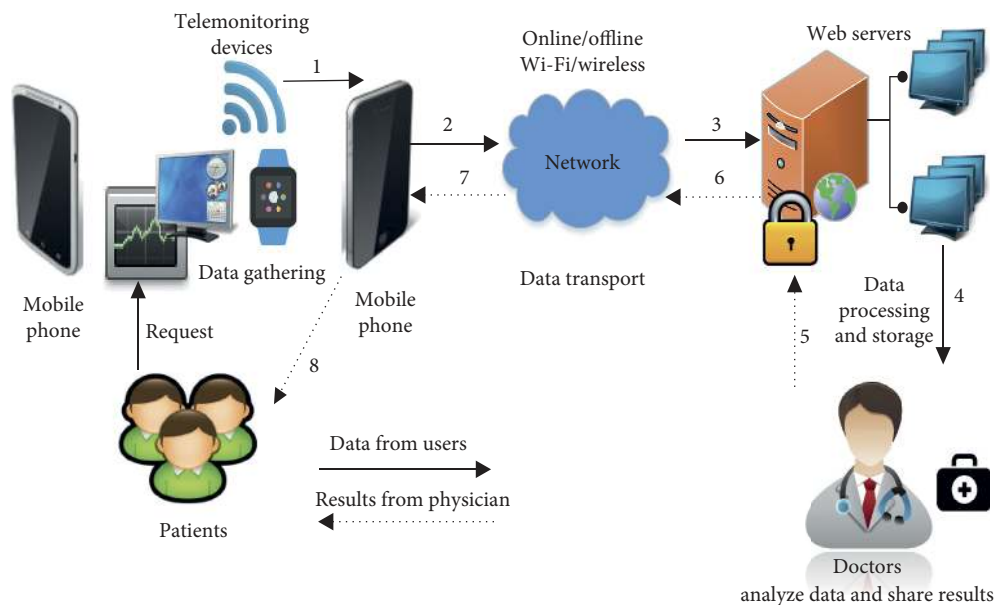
Telemonitoring devices

1

Online/offline Wi-Fi/wireless

Web servers

2

3

Network

7

6

Mobile phone

Data gathering

Mobile phone

Data transport

Data processing and storage

4

Request

5

8

Data from users

Results from physician

Patients

Doctors analyze data and share results